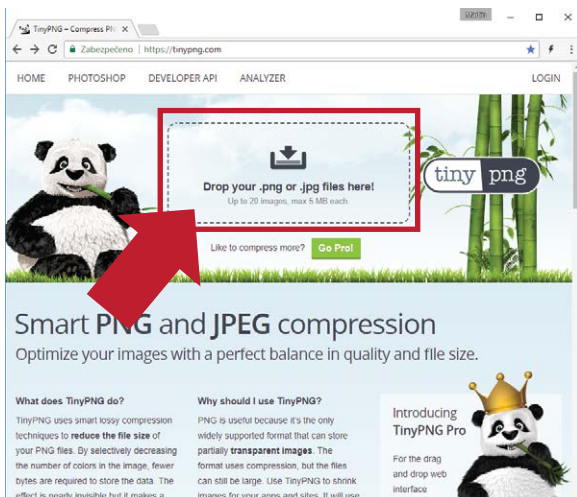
TinyPNG – Compress PNG ×

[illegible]

Zabezpečeno | https://tinypng.com

HOME PHOTOSHOP DEVELOPER API ANALYZER LOGIN

Drop your .png or .jpg files here!

Up to 20 images, max 5 MB each.

tiny png

Like to compress more? Go Pro!

Smart PNG and JPEG compression

Optimize your images with a perfect balance in quality and file size.

What does TinyPNG do?

TinyPNG uses smart lossy compression techniques to reduce the file size of your PNG files. By selectively decreasing the number of colors in the image, fewer bytes are required to store the data. The effect is nearly invisible but it makes a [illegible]

Why should I use TinyPNG?

PNG is useful because it's the only widely supported format that can store partially transparent images. The format uses compression, but the files can still be large. Use TinyPNG to shrink images for your apps and sites. It will use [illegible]

Introducing TinyPNG Pro

For the drag and drop web interface